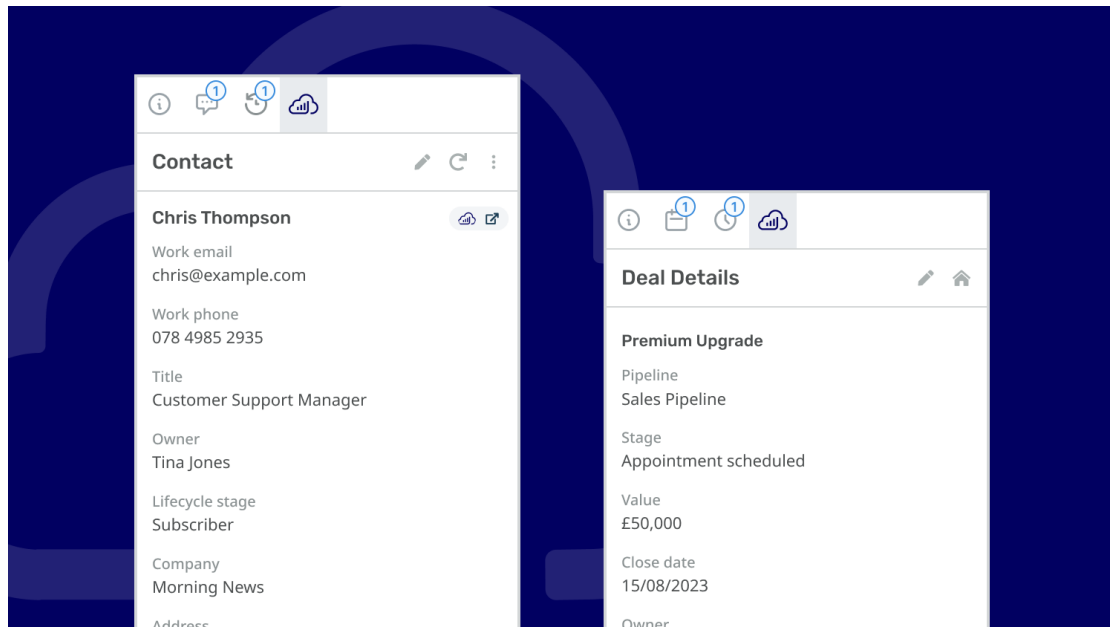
1 1

Contact

Chris Thompson

Work email
chris@example.com

Work phone
078 4985 2935

Title
Customer Support Manager

Owner
Tina Jones

Lifecycle stage
Subscriber

Company
Morning News

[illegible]

1 1

Deal Details

Premium Upgrade

Pipeline
Sales Pipeline

Stage
Appointment scheduled

Value
£50,000

Close date
15/08/2023

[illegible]